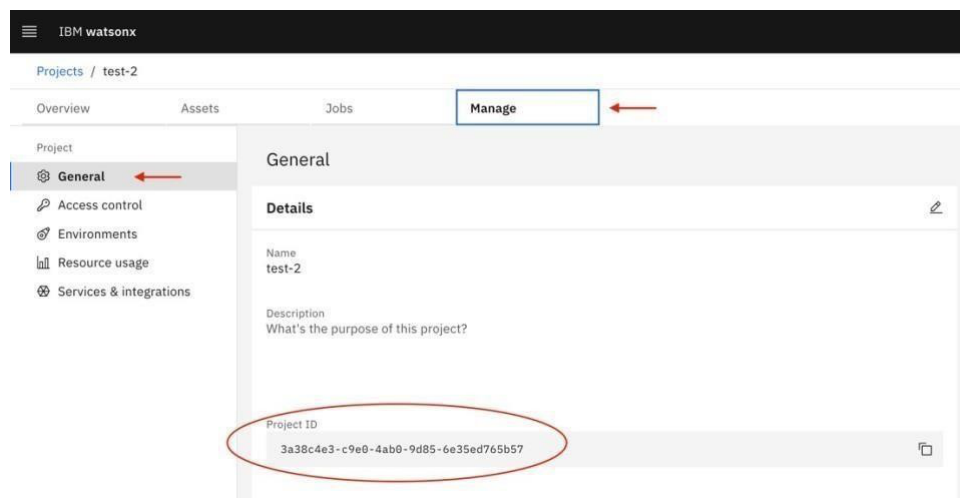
IBM watsonx

Projects / test-2

Overview Assets Jobs Manage

Project

General

Access control

Environments

Resource usage

Services & integrations

General

Details

Name
test-2

Description
What's the purpose of this project?

Project ID
3a38c4e3-c9e0-4ab0-9d85-6e35ed765b57